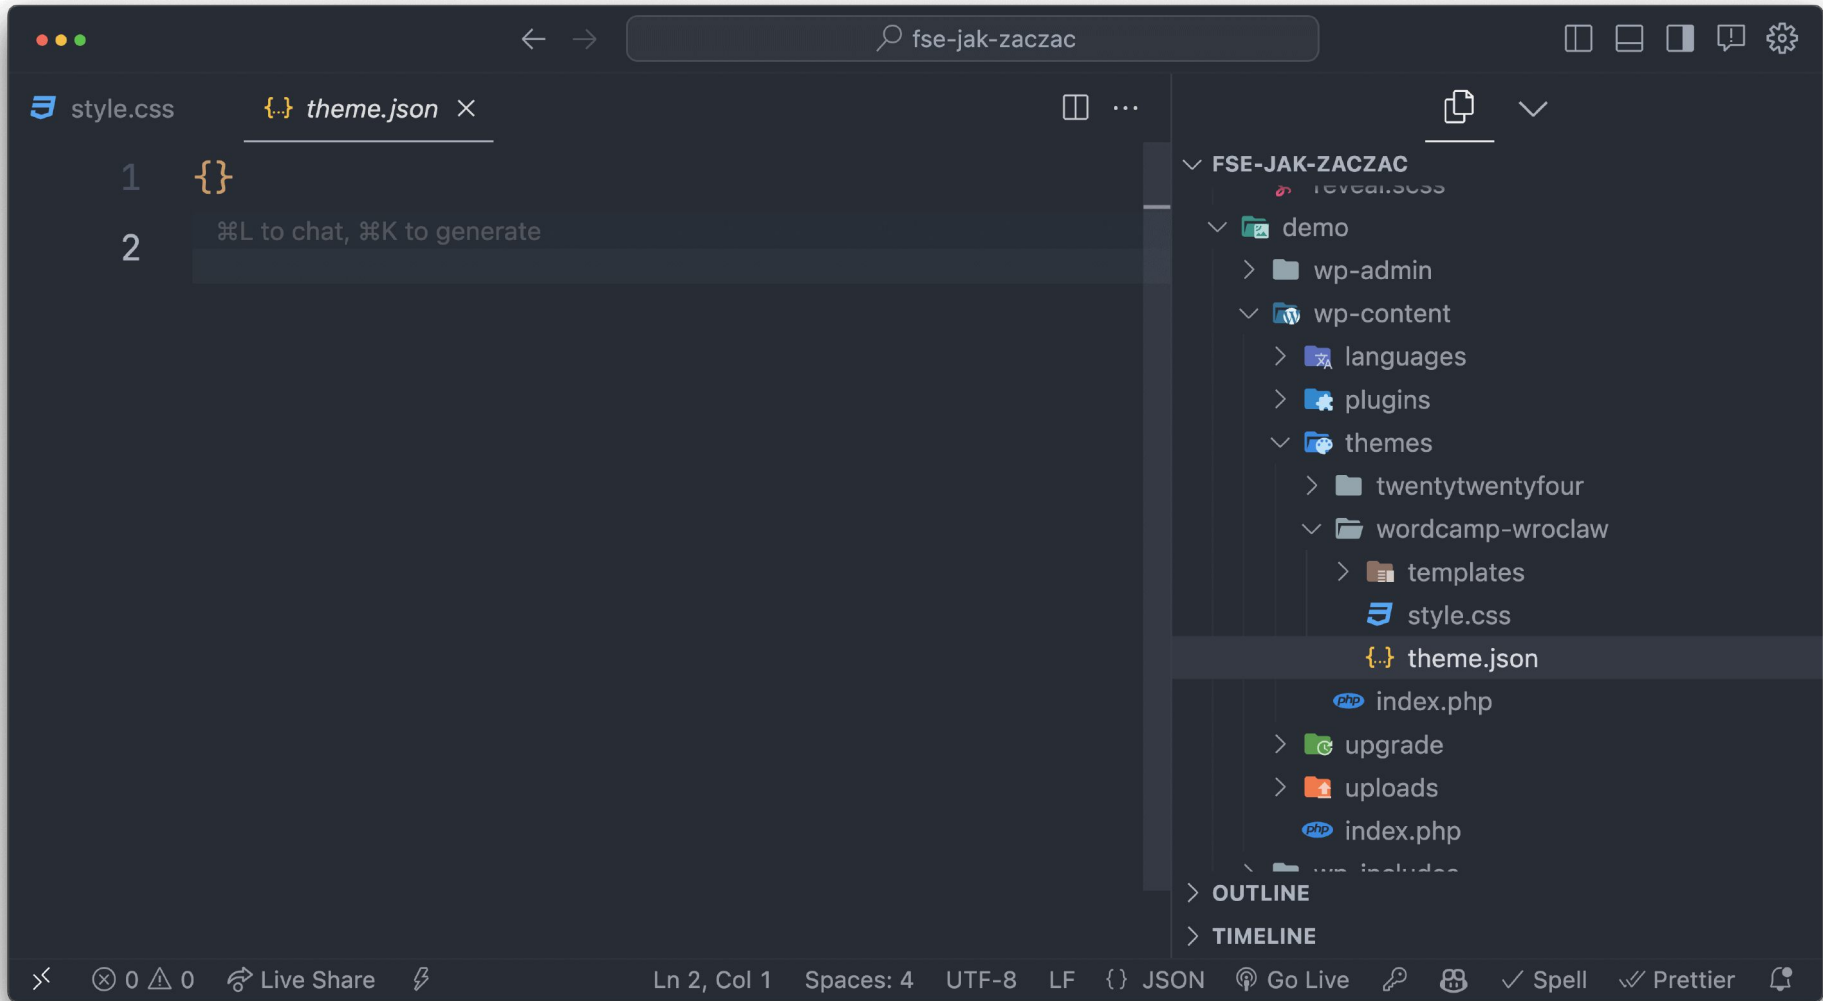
fse-jak-zaczac

style.css {..} theme.json ×

1 {}
⌘L to chat, ⌘K to generate
2

FSE-JAK-ZACZAC
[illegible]
demo
wp-admin
wp-content
languages
plugins
themes
twentytwentyfour
wordcamp-wroclaw
templates
style.css
theme.json
index.php
upgrade
uploads
index.php
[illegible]
OUTLINE
TIMELINE

0 0 Live Share Ln 2, Col 1 Spaces: 4 UTF-8 LF {} JSON Go Live Spell Prettier